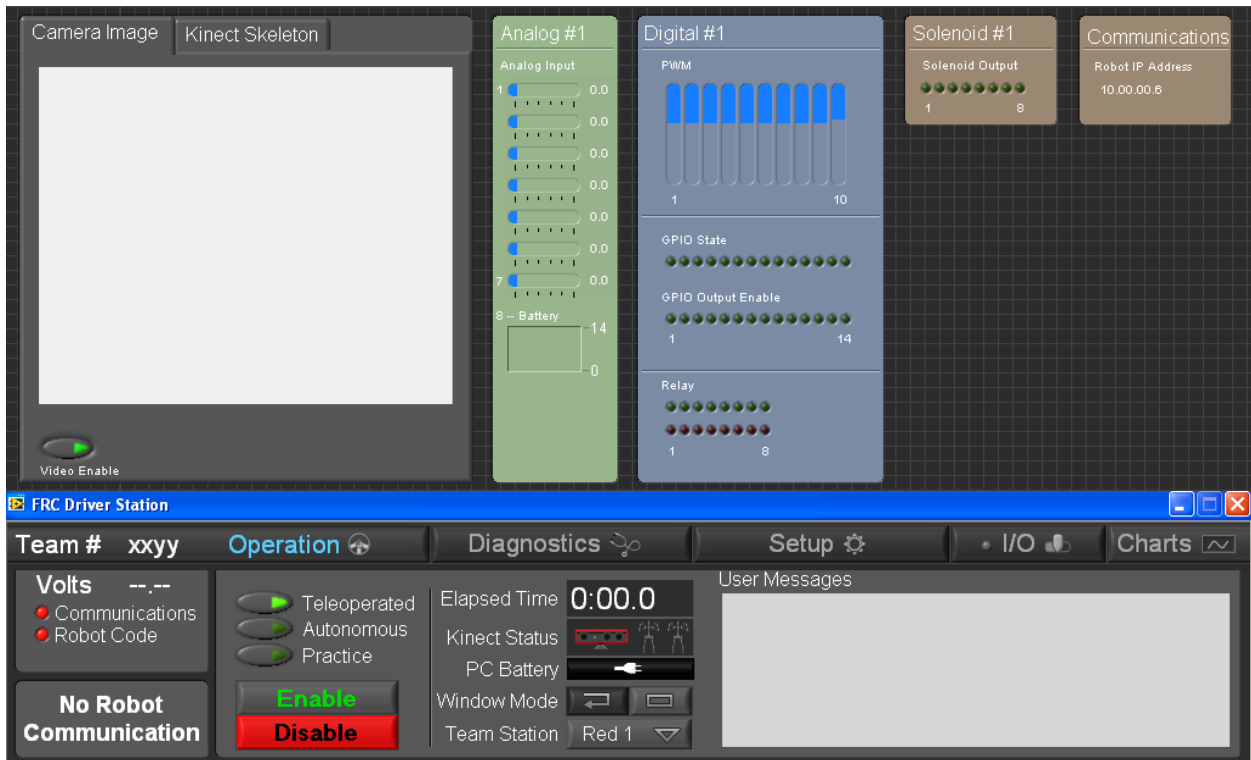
Camera Image
Kinect Skeleton

Video Enable

Analog #1
Analog Input
1 0.0
0.0
0.0
0.0
0.0
0.0
7 0.0
8 -- Battery
14
0

Digital #1
PWM
1 10

GPIO State

GPIO Output Enable
1 14

Relay
1 8

Solenoid #1
Solenoid Output
1 8

Communications
Robot IP Address
10.00.00.6

FRC Driver Station

Team # xxyy
Operation
Diagnostics
Setup
I/O
Charts

Volts --.--
Communications
Robot Code

No Robot Communication

Teleoperated
Autonomous
Practice

Enable
Disable

Elapsed Time 0:00.0
Kinect Status
PC Battery
Window Mode
Team Station Red 1

User Messages